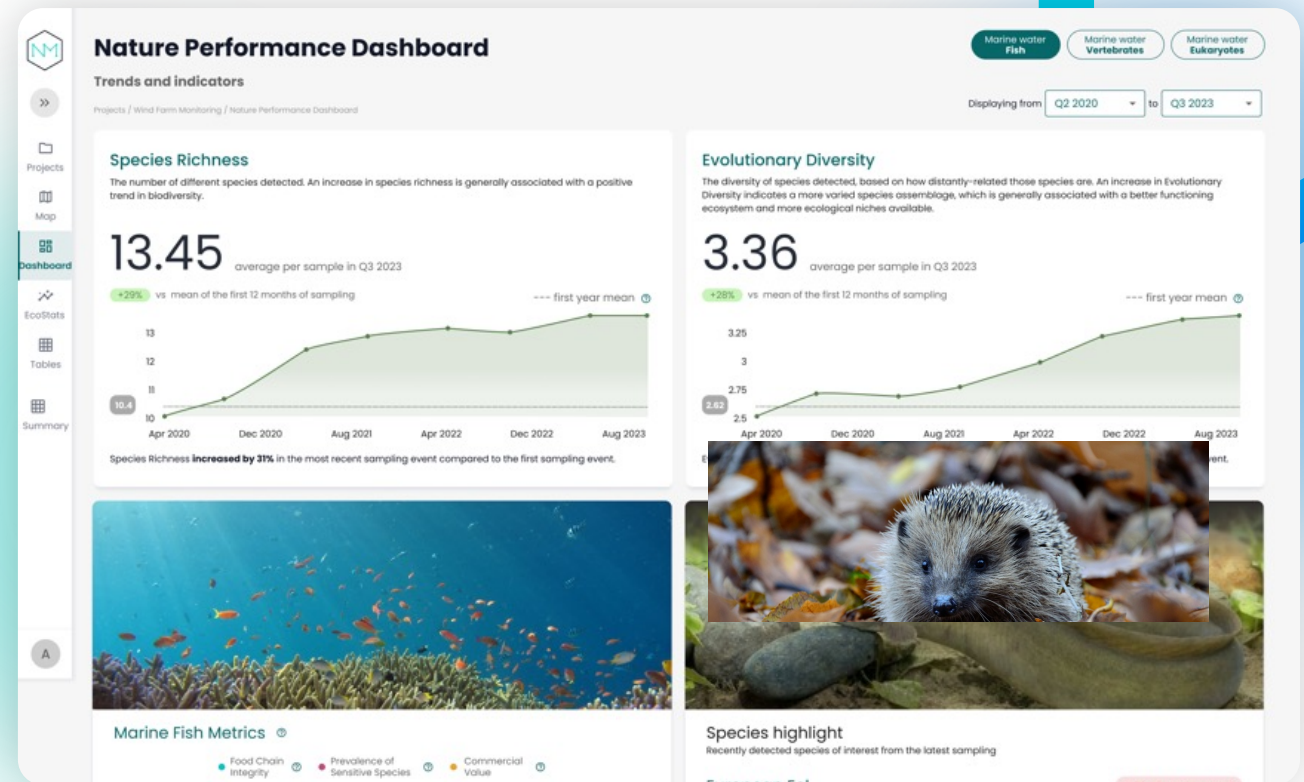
NM

»

Projects

Map

Dashboard

EcoStats

Tables

Summary

A

Nature Performance Dashboard

Trends and indicators

Projects / Wind Farm Monitoring / Nature Performance Dashboard

Marine water Fish | Marine water Vertebrates | Marine water Eukaryotes

Displaying from Q2 2020 to Q3 2023

Species Richness

The number of different species detected. An increase in species richness is generally associated with a positive trend in biodiversity.

13.45 average per sample in Q3 2023

+29% vs mean of the first 12 months of sampling

--- first year mean

13
12
11
10.4
10

Apr 2020 Dec 2020 Aug 2021 Apr 2022 Dec 2022 Aug 2023

Species Richness **increased by 31%** in the most recent sampling event compared to the first sampling event.

Evolutionary Diversity

The diversity of species detected, based on how distantly-related those species are. An increase in Evolutionary Diversity indicates a more varied species assemblage, which is generally associated with a better functioning ecosystem and more ecological niches available.

3.36 average per sample in Q3 2023

+28% vs mean of the first 12 months of sampling

--- first year mean

3.25
3
2.75
2.62
2.5

Apr 2020 Dec 2020 Aug 2021 Apr 2022 Dec 2022 Aug 2023

E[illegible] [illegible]vent.

Marine Fish Metrics

Food Chain Integrity | Prevalence of Sensitive Species | Commercial Value

Species highlight

Recently detected species of interest from the latest sampling

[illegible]